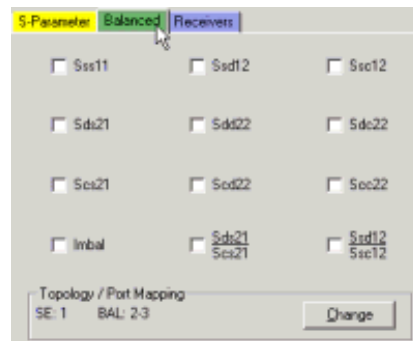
S-Parameter | Balanced | Receivers

Sss11 | Ssd12 | Ssc12

Sds21 | Sdd22 | Sdc22

Scs21 | Scd22 | Scc22

Imbal | $\frac{Sds21}{Scs21}$ | $\frac{Ssd12}{Ssc12}$

Topology / Port Mapping
SE: 1 BAL: 2-3
Change